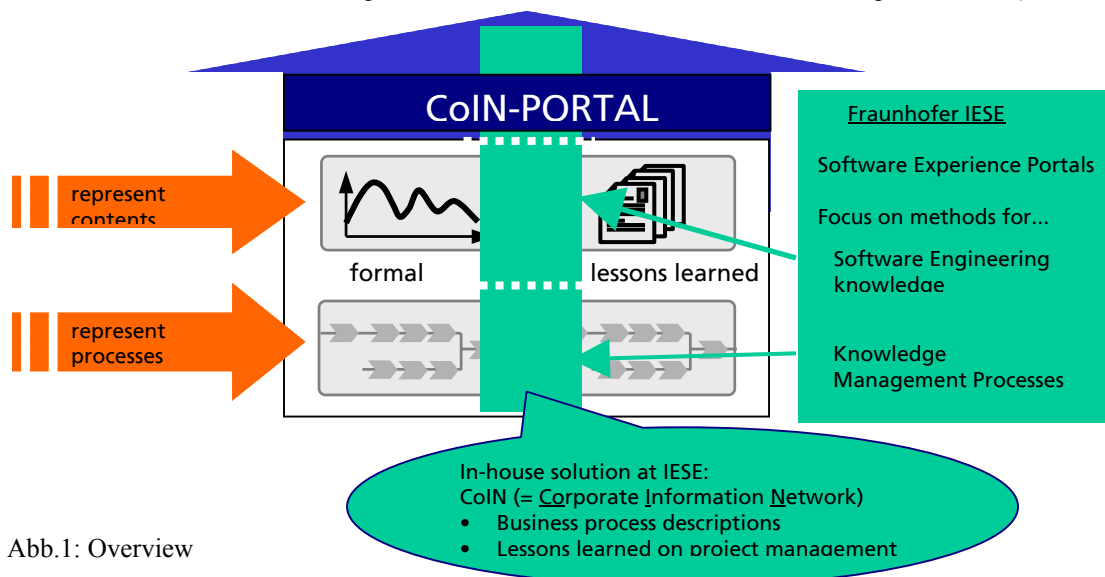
CoIN-PORTAL

represent contents

formal

lessons learned

represent processes

Fraunhofer IESE

Software Experience Portals

Focus on methods for...

Software Engineering knowledge

Knowledge Management Processes

In-house solution at IESE:
CoIN (= Corporate Information Network)
• Business process descriptions
• Lessons learned on project management

Abb.1: Overview